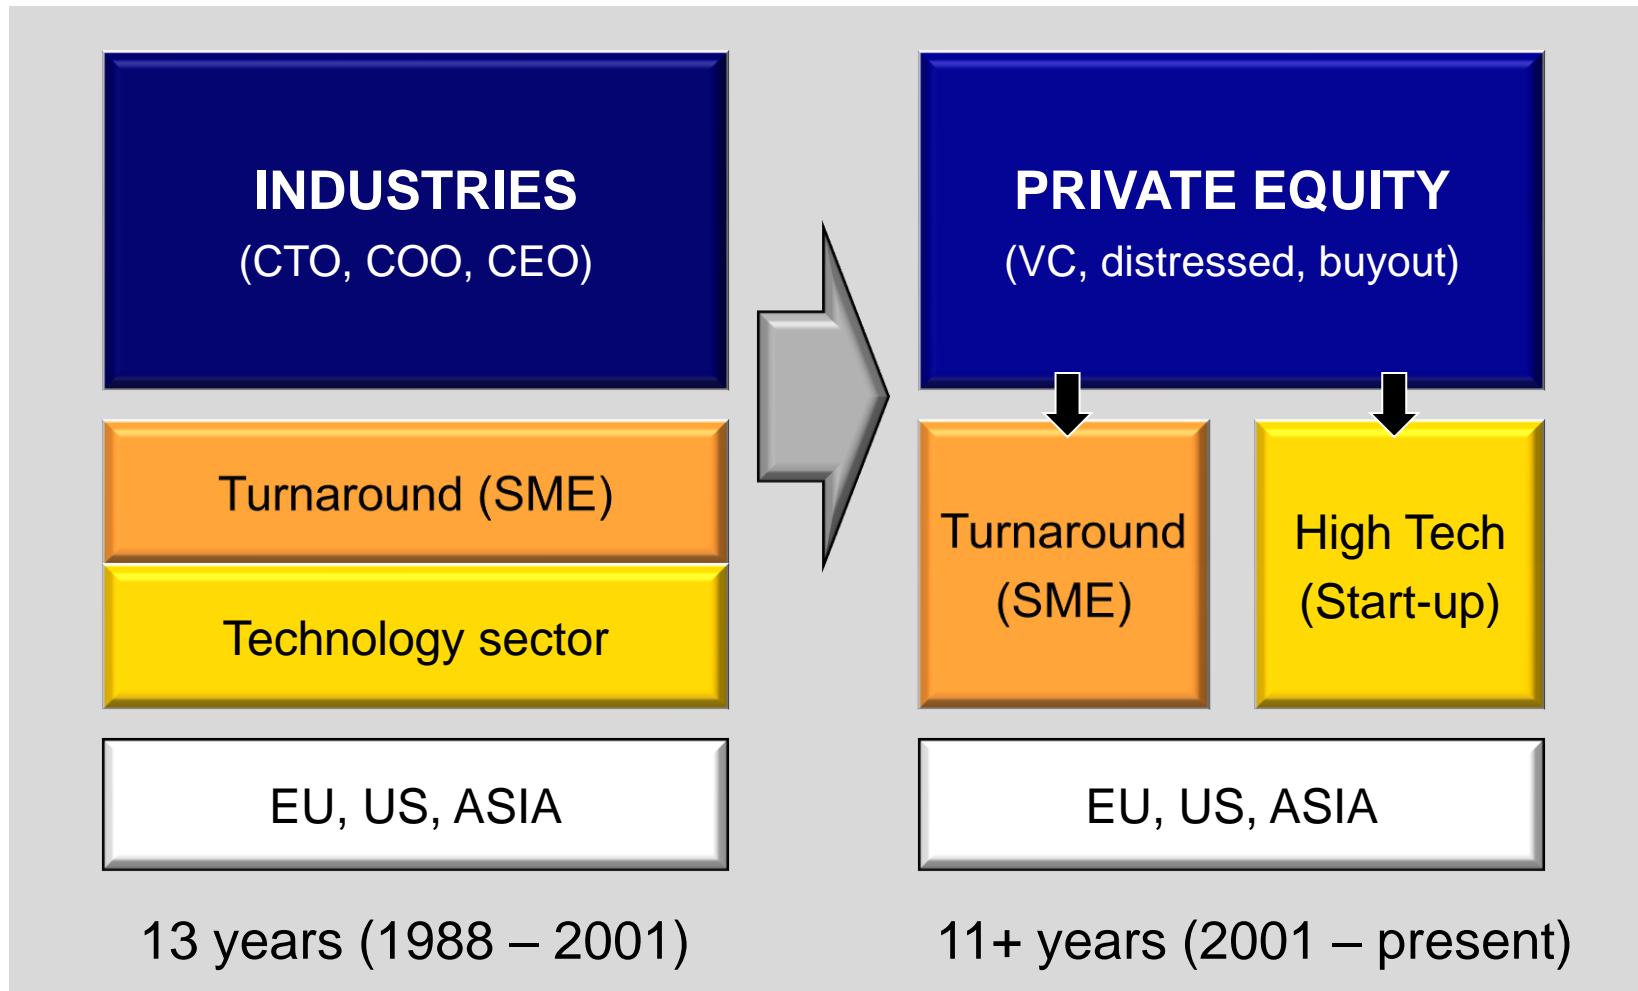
INDUSTRIES
(CTO, COO, CEO)

Turnaround (SME)

Technology sector

EU, US, ASIA

13 years (1988 – 2001)

PRIVATE EQUITY
(VC, distressed, buyout)

Turnaround
(SME)

High Tech
(Start-up)

EU, US, ASIA

11+ years (2001 – present)